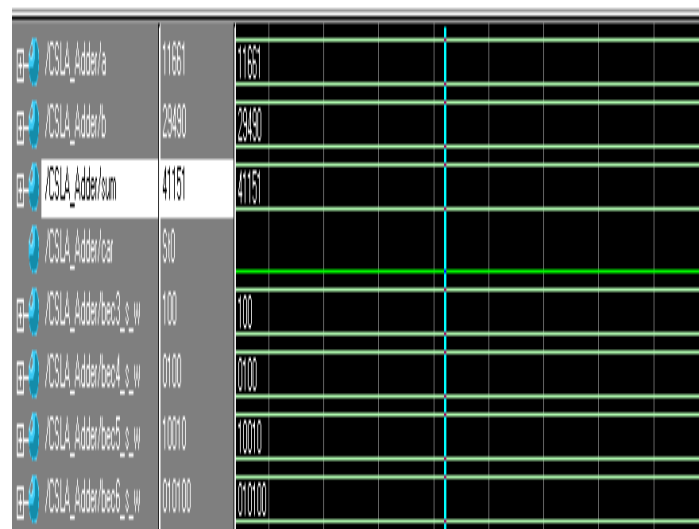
/CSLA_Adder/a 11661 11661
/CSLA_Adder/b 29490 29490
/CSLA_Adder/sum 41151 41151
/CSLA_Adder/car St0
/CSLA_Adder/bec3_s_w 100 100
/CSLA_Adder/bec4_s_w 0100 0100
/CSLA_Adder/bec5_s_w 10010 10010
/CSLA_Adder/bec6_s_w 010100 010100